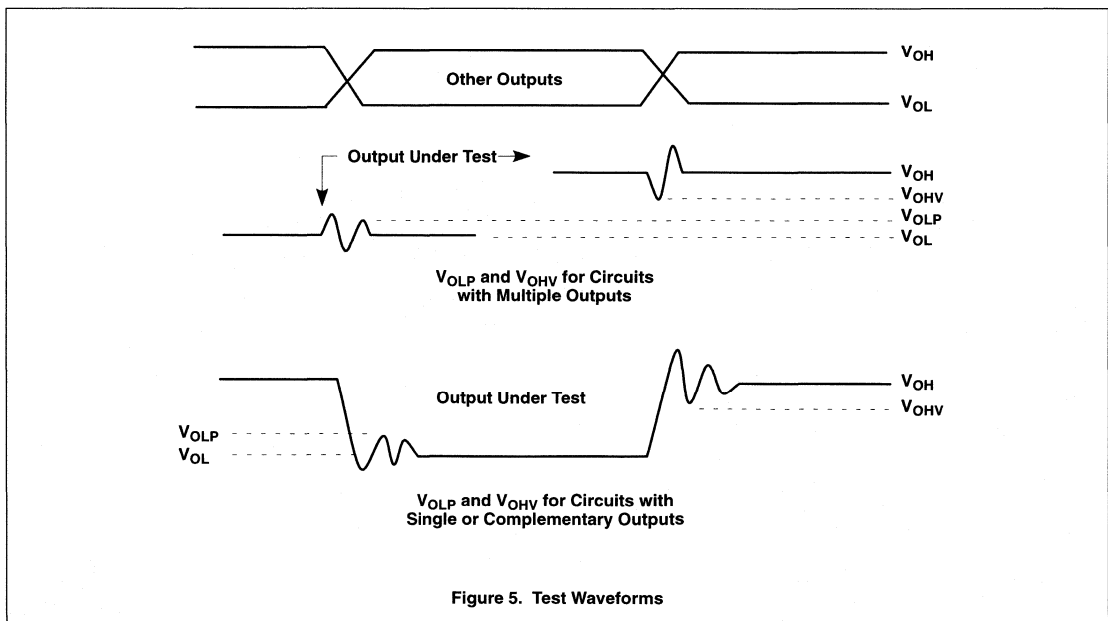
Other Outputs

$V_{OH}$

$V_{OL}$

Output Under Test

$V_{OH}$

$V_{OHV}$

$V_{OLP}$

$V_{OL}$

$V_{OLP}$ and $V_{OHV}$ for Circuits with Multiple Outputs

Output Under Test

$V_{OH}$

$V_{OHV}$

$V_{OLP}$

$V_{OL}$

$V_{OLP}$ and $V_{OHV}$ for Circuits with Single or Complementary Outputs

Figure 5. Test Waveforms